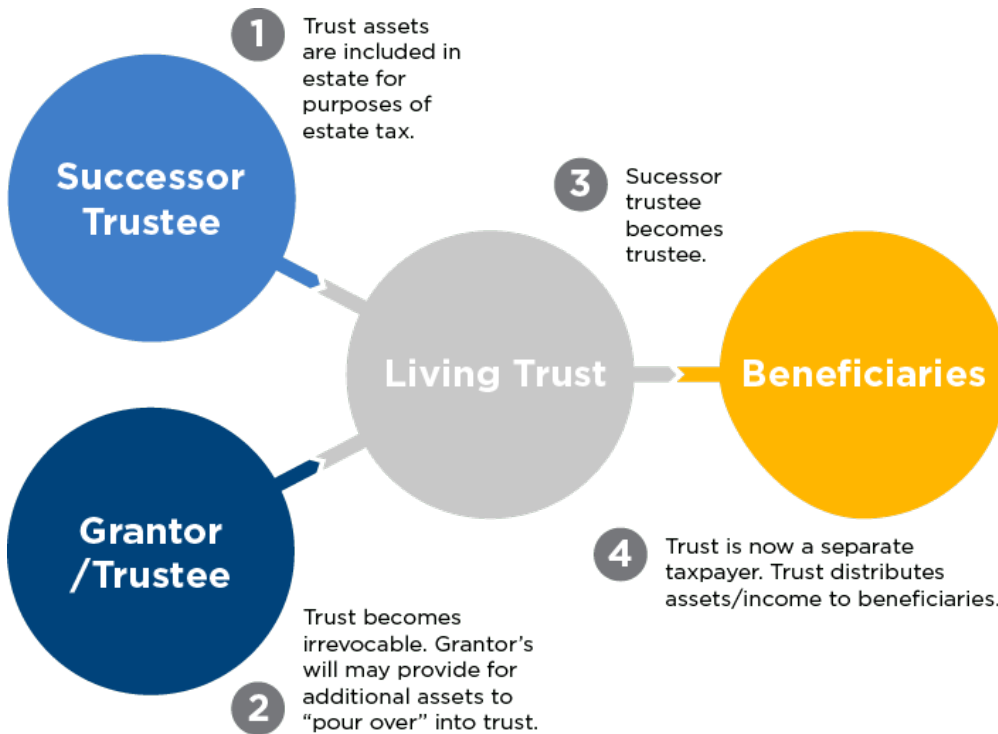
1 Trust assets are included in estate for purposes of estate tax.

Successor Trustee

3 Sucessor trustee becomes trustee.

Living Trust

Beneficiaries

Grantor /Trustee

4 Trust is now a separate taxpayer. Trust distributes assets/income to beneficiaries.

Trust becomes irrevocable. Grantor's will may provide for additional assets to "pour over" into trust.

2